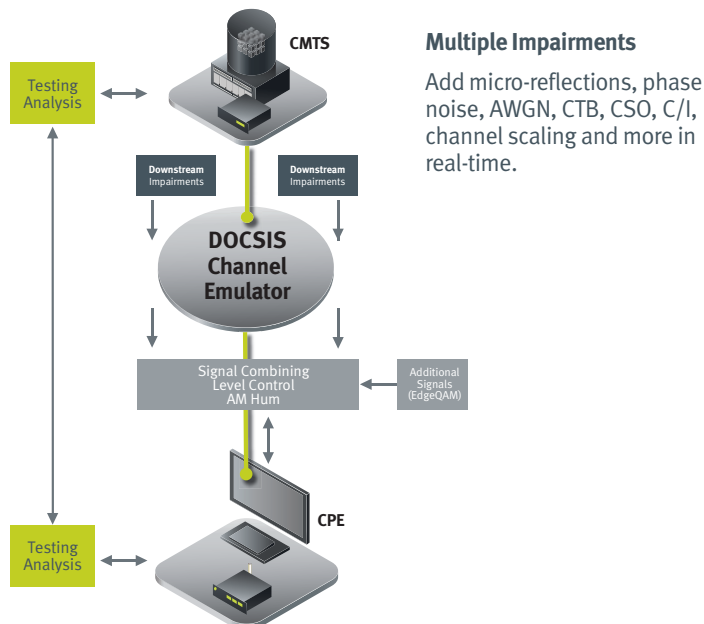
CMTS

Testing
Analysis

Downstream
Impairments

Downstream
Impairments

DOCSIS
Channel
Emulator

Signal Combining
Level Control
AM Hum

Additional
Signals
(EdgeQAM)

CPE

Testing
Analysis

Multiple Impairments

Add micro-reflections, phase noise, AWGN, CTB, CSO, C/I, channel scaling and more in real-time.